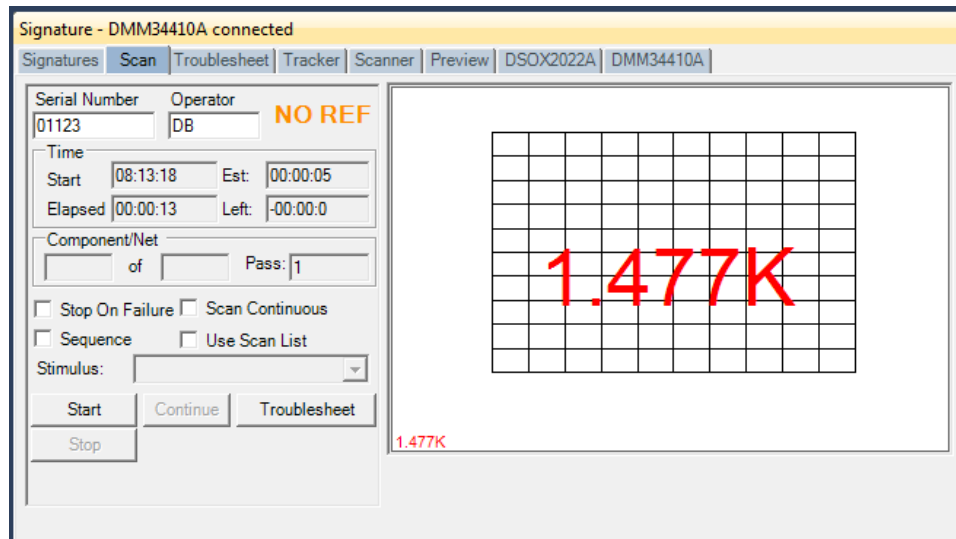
Signature - DMM34410A connected

Signatures | Scan | Troubleshoot | Tracker | Scanner | Preview | DSOX2022A | DMM34410A

Serial Number
01123

Operator
DB

NO REF

Time
Start 08:13:18
Est: 00:00:05
Elapsed 00:00:13
Left: -00:00:0

Component/Net
of
Pass: 1

Stop On Failure
Scan Continuous
Sequence
Use Scan List
Stimulus:

Start
Continue
Troubleshoot
Stop

1.477K

1.477K